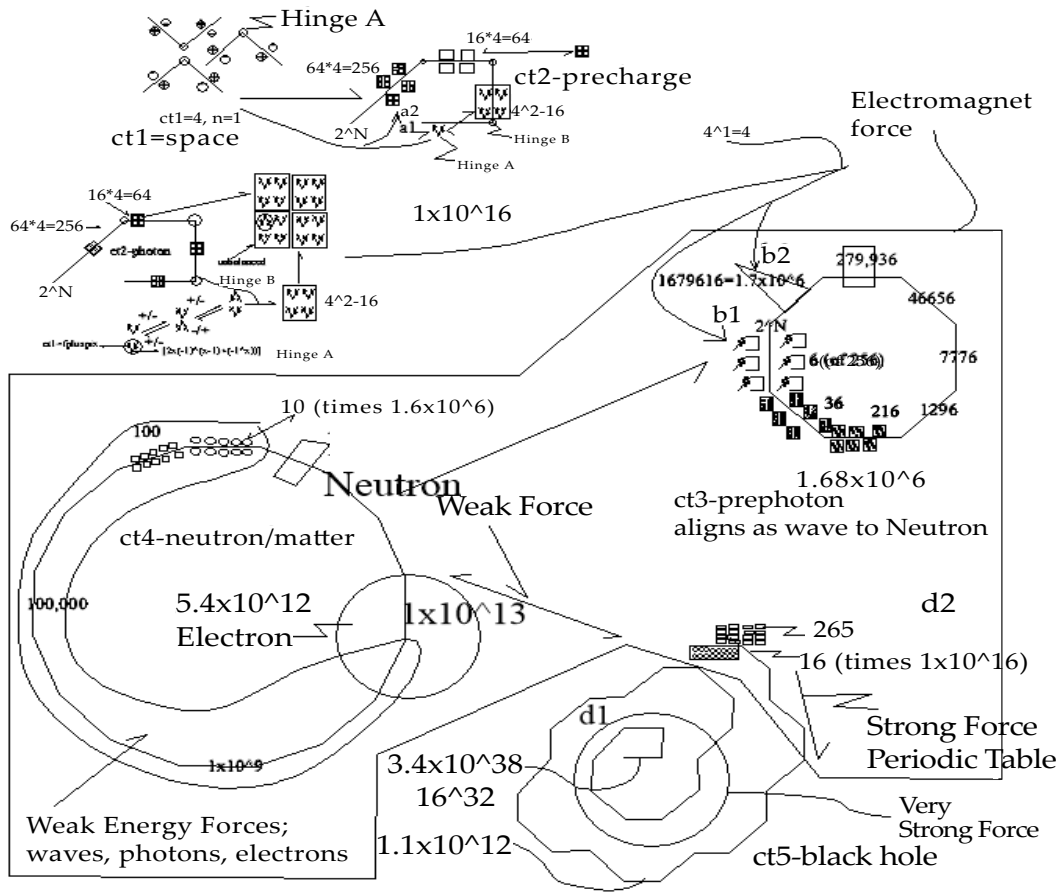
Hinge A

64*4=256

16*4=64

ct2-precharge

ct1=4, n=1

a2

4^2-16

ct1=space

2^N

a1

Hinge B

Hinge A

Electromagnet force

4^1=4

16*4=64

64*4=256

1x10^16

ct2-photon

unbalanced

Hinge B

4^2-16

2^N

+/-

+/-

-/+

+/-

ct1=[plusgex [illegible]

[2x(-1)^(x-1)+(-1^x)]

Hinge A

b2

279,936

1679616=1.7x10^6

46656

b1

2^N

6 (of 256)

7776

36

216

1296

10 (times 1.6x10^6)

100

1.68x10^6

Neutron

ct3-prephoton aligns as wave to Neutron

Weak Force

ct4-neutron/matter

100,000

5.4x10^12

Electron

1x10^13

d2

265

16 (times 1x10^16)

d1

Strong Force

Periodic Table

1x10^9

3.4x10^38

16^32

Very Strong Force

Weak Energy Forces; waves, photons, electrons

1.1x10^12

ct5-black hole